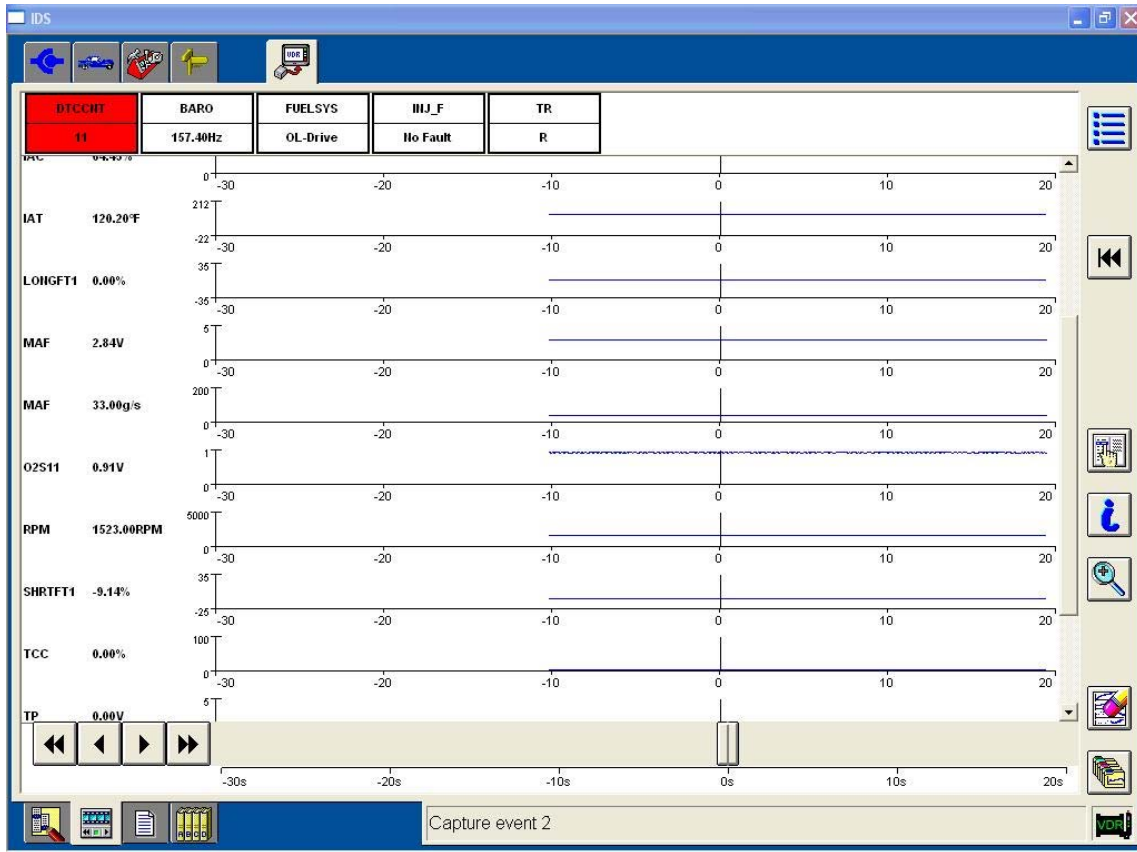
IDS

VDR

| DTCCNT | BARO | FUELSYS | INJ_F | TR |
|---|---|---|---|---|
| 11 | 157.40Hz | OL-Drive | No Fault | R |

IAC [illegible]

0 -30 -20 -10 0 10 20

IAT 120.20°F
212
-22 -30 -20 -10 0 10 20

LONGFT1 0.00%
35
-35 -30 -20 -10 0 10 20

MAF 2.84V
5
0 -30 -20 -10 0 10 20

MAF 33.00g/s
200
0 -30 -20 -10 0 10 20

O2S11 0.91V
1
0 -30 -20 -10 0 10 20

RPM 1523.00RPM
5000
0 -30 -20 -10 0 10 20

SHRTFT1 -9.14%
35
-25 -30 -20 -10 0 10 20

TCC 0.00%
100
0 -30 -20 -10 0 10 20

TP 0.00V
5

-30s -20s -10s 0s 10s 20s

ABCD

Capture event 2

VDR